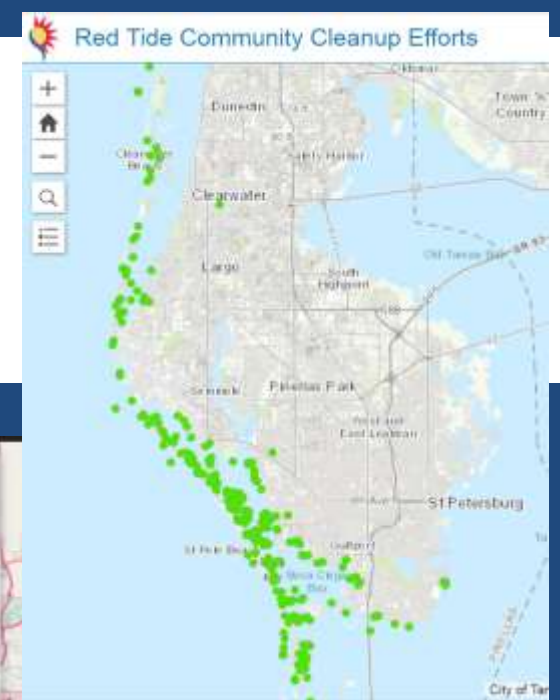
Red Tide Community Cleanup Efforts

Dunedin

Town 'n' Country

Clearwater Beach

Safety Harbor

Clearwater

Largo

Old Tampa Bay

South Highpoint

Seminole

Pinellas Park

West and East Lealman

St Petersburg

St Pete Beach

Gulfport

Boca Ciega Bay

City of Tar